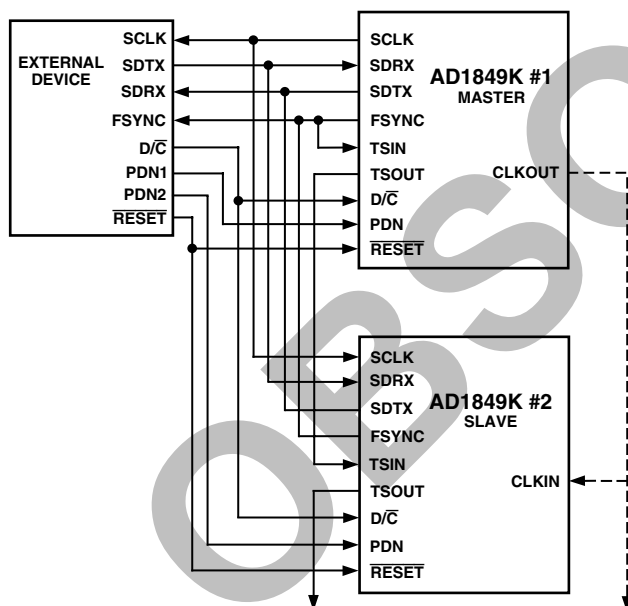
EXTERNAL DEVICE

SCLK
SDTX
SDRX
FSYNC
$D/\overline{C}$
PDN1
PDN2
$\overline{RESET}$

AD1849K #1
MASTER

SCLK
SDRX
SDTX
FSYNC
TSIN
TSOUT
$D/\overline{C}$
PDN
$\overline{RESET}$
CLKOUT

AD1849K #2
SLAVE

SCLK
SDRX
SDTX
FSYNC
TSIN
TSOUT
$D/\overline{C}$
PDN
$\overline{RESET}$
CLKIN

OBSO